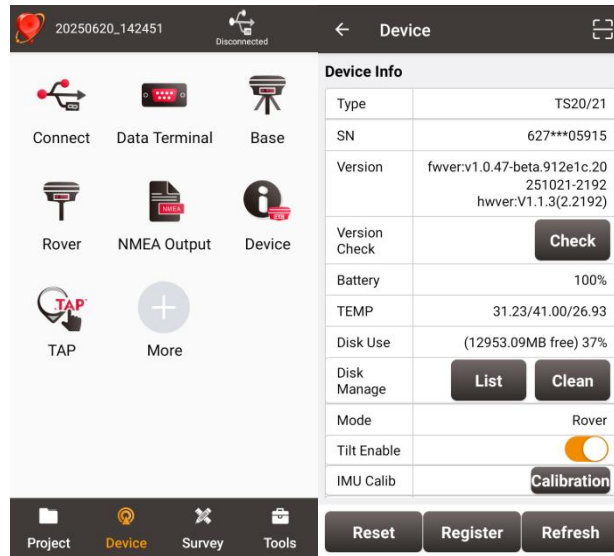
20250620_142451

Disconnected

Connect

Data Terminal

Base

Rover

NMEA

NMEA Output

Device

TAP

TAP

More

Project

Device

Survey

Tools

Device

Device Info

| | |
|---|---|
| Type | TS20/21 |
| SN | 627***05915 |
| Version | fwver:v1.0.47-beta.912e1c.20251021-2192 hwver:V1.1.3(2.2192) |
| Version Check | Check |
| Battery | 100% |
| TEMP | 31.23/41.00/26.93 |
| Disk Use | (12953.09MB free) 37% |
| Disk Manage | List Clean |
| Mode | Rover |
| Tilt Enable | |
| IMU Calib | Calibration |

Reset

Register

Refresh